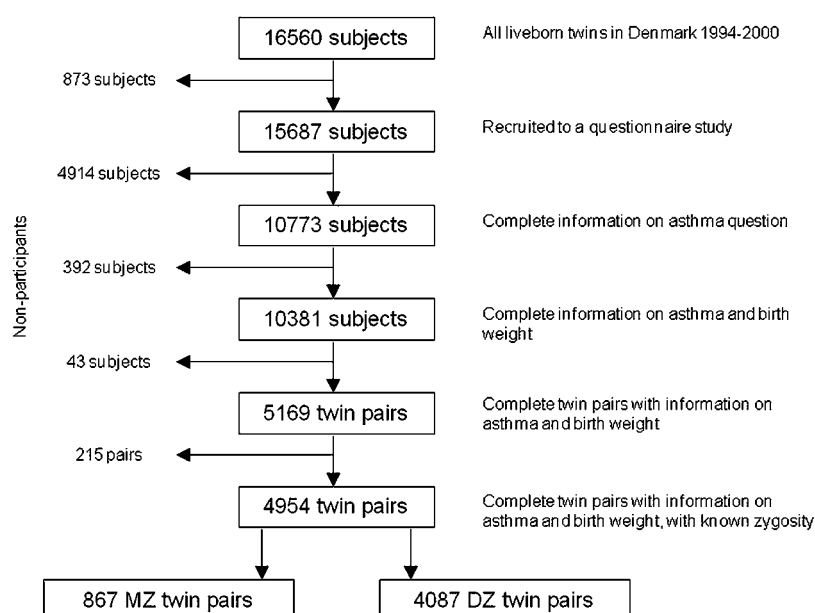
16560 subjects

All liveborn twins in Denmark 1994-2000

873 subjects

15687 subjects

Recruited to a questionnaire study

4914 subjects

10773 subjects

Complete information on asthma question

Non-participants

392 subjects

10381 subjects

Complete information on asthma and birth weight

43 subjects

5169 twin pairs

Complete twin pairs with information on asthma and birth weight

215 pairs

4954 twin pairs

Complete twin pairs with information on asthma and birth weight, with known zygosity

867 MZ twin pairs

4087 DZ twin pairs